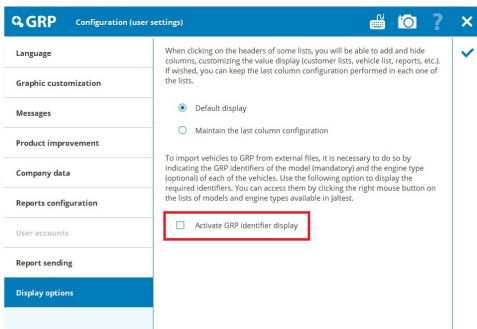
GRP Configuration (user settings)

?

Language

Graphic customization

Messages

Product improvement

Company data

Reports configuration

User accounts

Report sending

Display options

When clicking on the headers of some lists, you will be able to add and hide columns, customizing the value display (customer lists, vehicle list, reports, etc.). If wished, you can keep the last column configuration performed in each one of the lists.

Default display

Maintain the last column configuration

To import vehicles to GRP from external files, it is necessary to do so by indicating the GRP identifiers of the model (mandatory) and the engine type (optional) of each of the vehicles. Use the following option to display the required identifiers. You can access them by clicking the right mouse button on the lists of models and engine types available in Jaltest.

Activate GRP identifier display